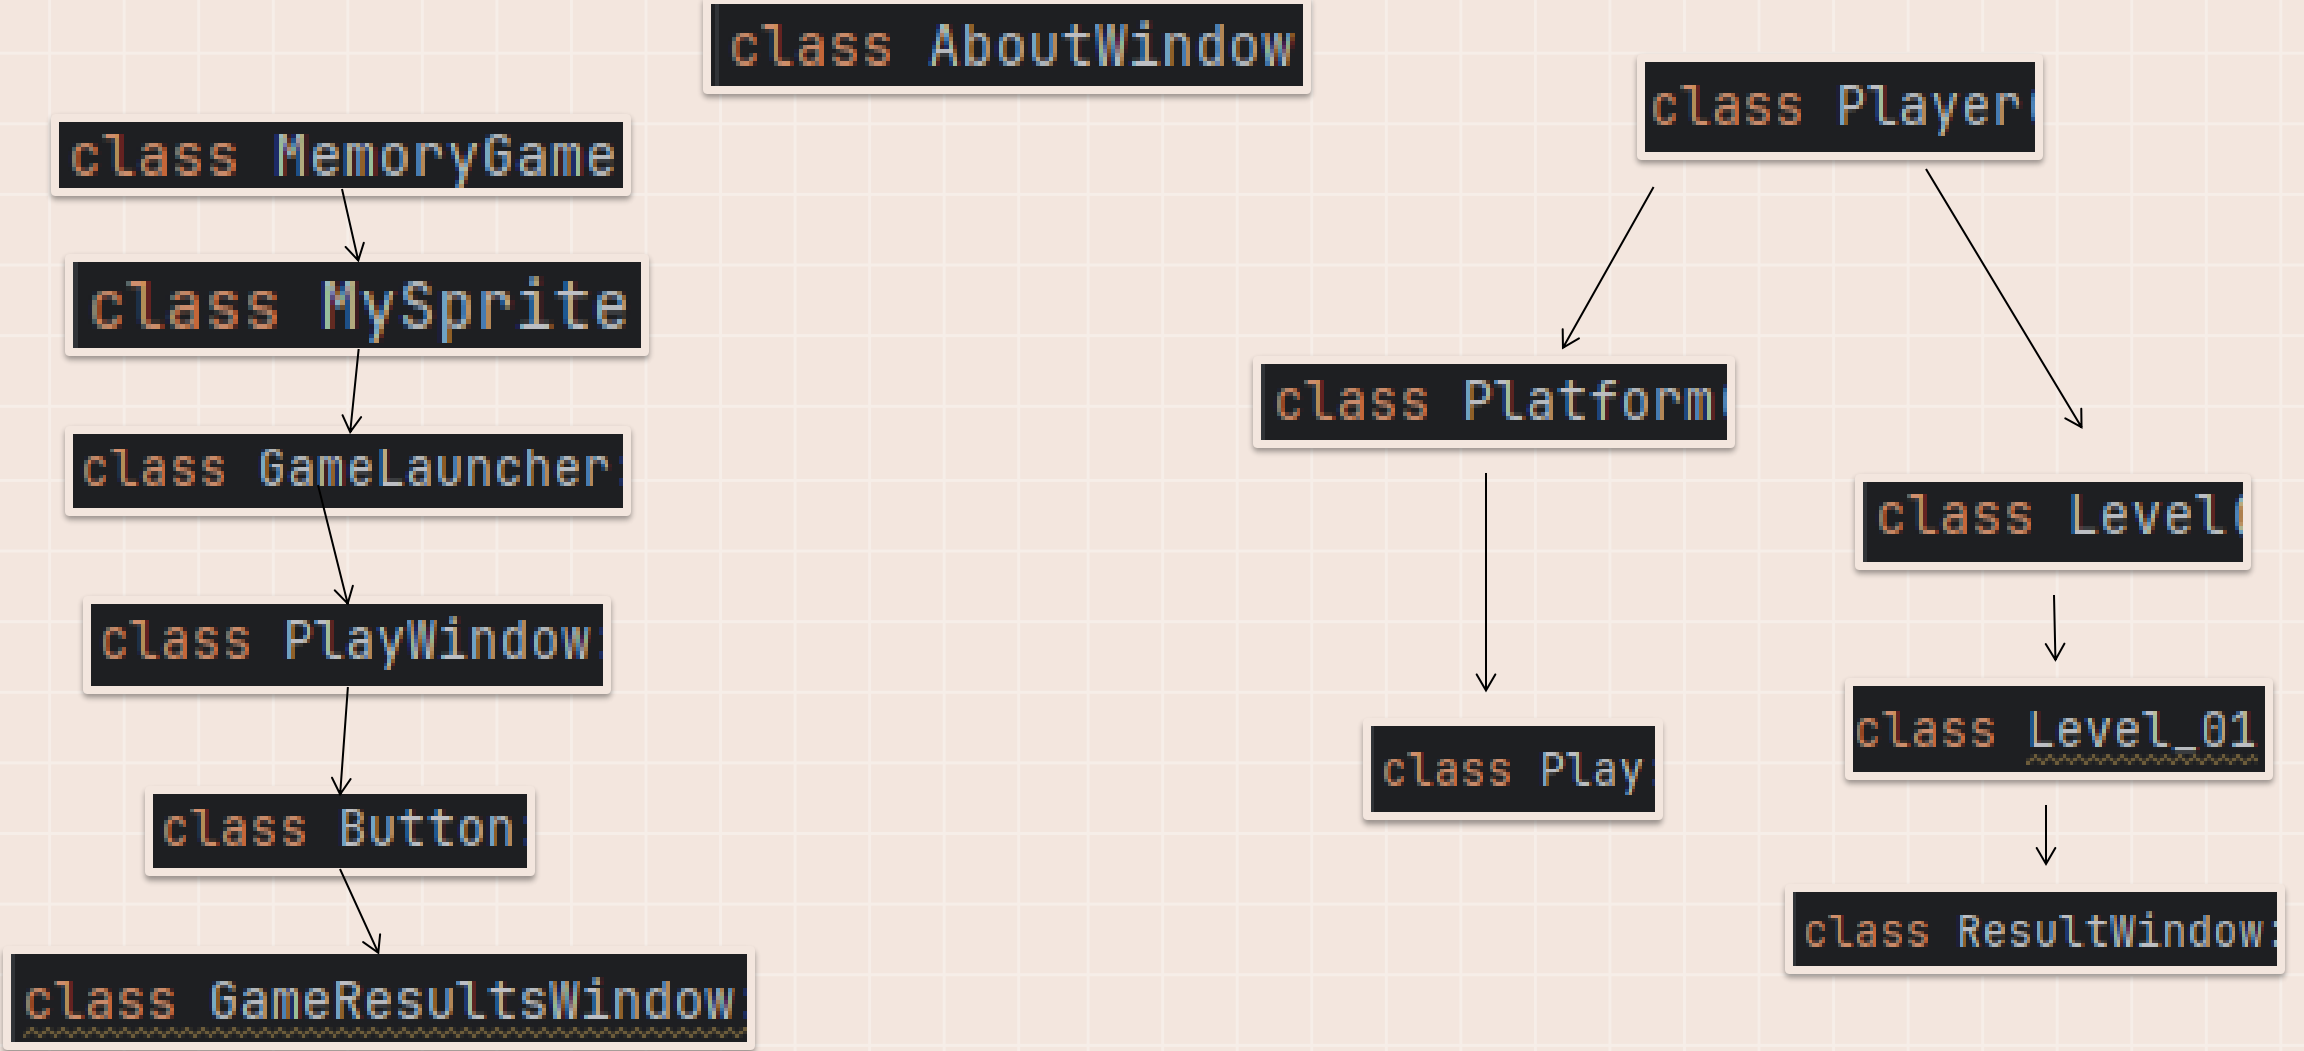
class AboutWindow

class MemoryGame

class MySprite

class GameLauncher

class PlayWindow

class Button

class GameResultsWindow

class Player

class Platform

class Play

class Level

class Level_01

class ResultWindow